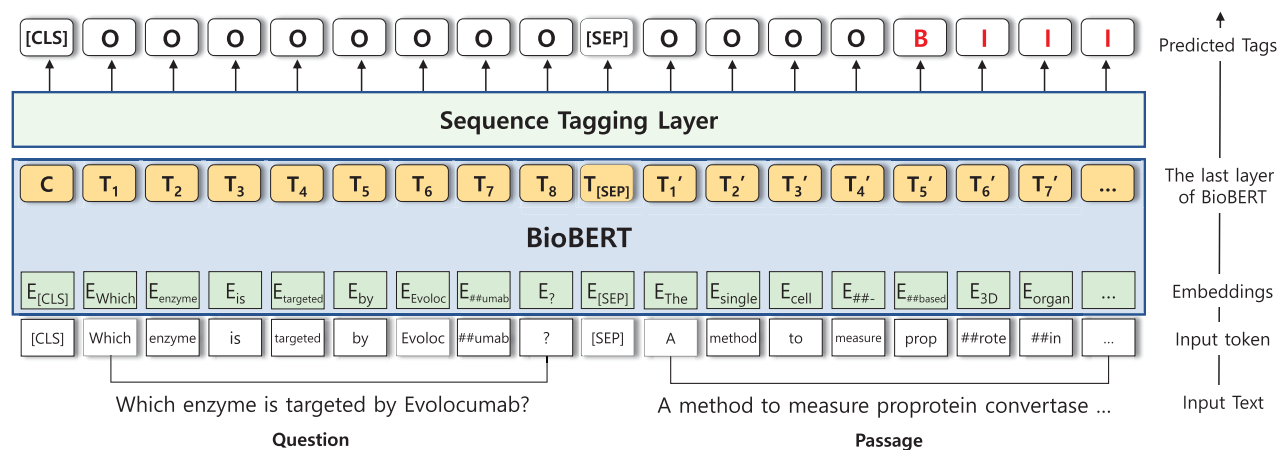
[CLS] O O O O O O O O [SEP] O O O O B I I I

Predicted Tags

Sequence Tagging Layer

C $T_1$ $T_2$ $T_3$ $T_4$ $T_5$ $T_6$ $T_7$ $T_8$ $T_{[SEP]}$ $T_1'$ $T_2'$ $T_3'$ $T_4'$ $T_5'$ $T_6'$ $T_7'$ ...

The last layer of BioBERT

BioBERT

$E_{[CLS]}$ $E_{Which}$ $E_{enzyme}$ $E_{is}$ $E_{targeted}$ $E_{by}$ $E_{Evoloc}$ $E_{\#\#umab}$ $E_{?}$ $E_{[SEP]}$ $E_{The}$ $E_{single}$ $E_{cell}$ $E_{\#\#-}$ $E_{\#\#based}$ $E_{3D}$ $E_{organ}$ ...

Embeddings

[CLS] Which enzyme is targeted by Evoloc ##umab ? [SEP] A method to measure prop ##rote ##in ...

Input token

Which enzyme is targeted by Evolocumab?

A method to measure proprotein convertase ...

Input Text

Question

Passage